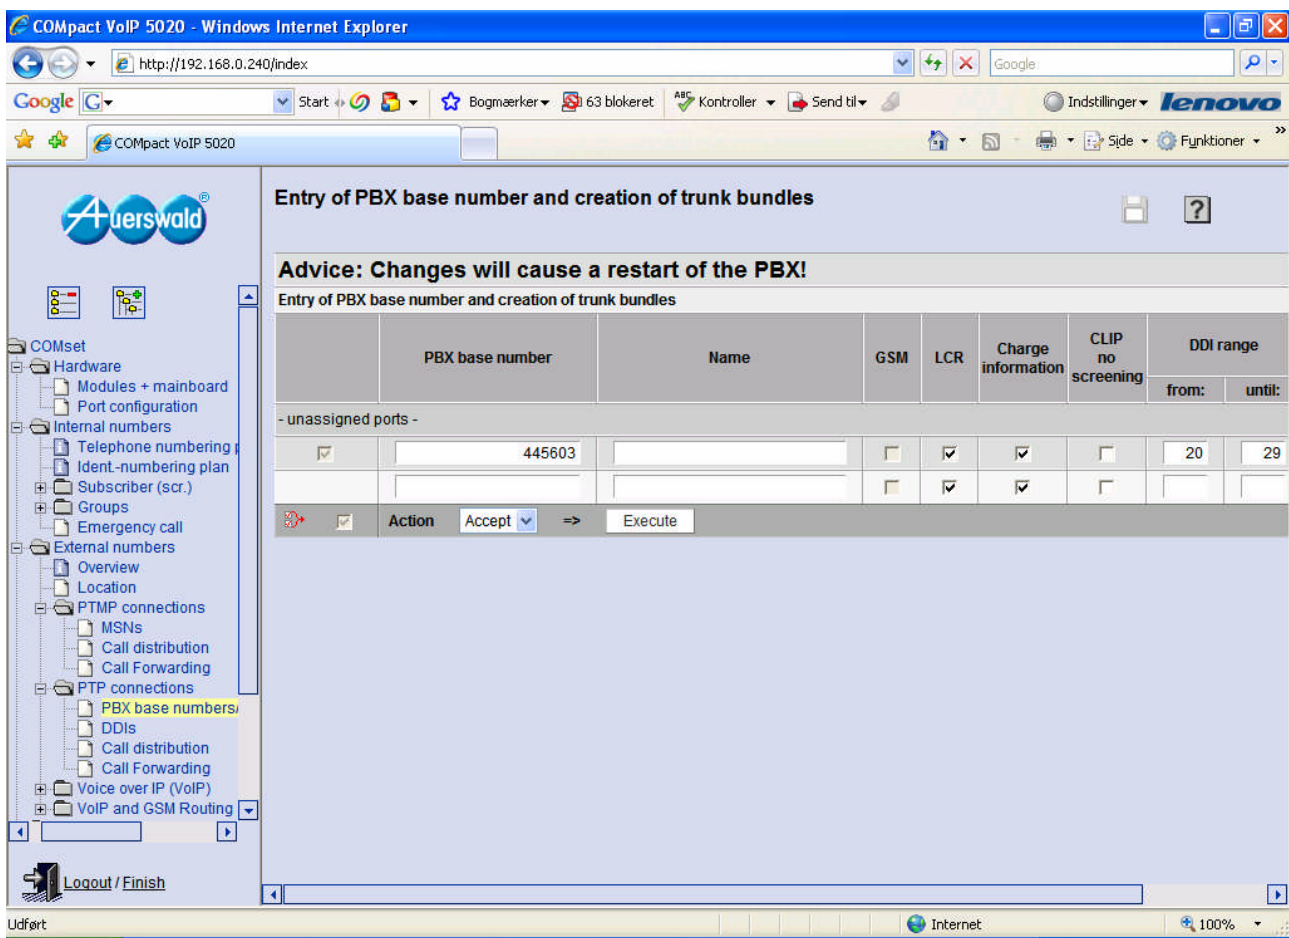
COMpact VoIP 5020 - Windows Internet Explorer

http://192.168.0.240/index

Google

Google G Start Bogmærker 63 blokeret Kontroller Send til Indstillinger lenovo

COMpact VoIP 5020

Side Funktioner

Auerswald

COMset
Hardware
Modules + mainboard
Port configuration
Internal numbers
Telephone numbering p
Ident.-numbering plan
Subscriber (scr.)
Groups
Emergency call
External numbers
Overview
Location
PTMP connections
MSNs
Call distribution
Call Forwarding
PTP connections
PBX base numbers/
DDIs
Call distribution
Call Forwarding
Voice over IP (VoIP)
VoIP and GSM Routing

Logout / Finish

Entry of PBX base number and creation of trunk bundles

?

Advice: Changes will cause a restart of the PBX!

Entry of PBX base number and creation of trunk bundles

| | PBX base number | Name | GSM | LCR | Charge information | CLIP no screening | DDI range from: | until: |
|---|---|---|---|---|---|---|---|---|
| - unassigned ports - | | | | | | | | |
| | 445603 | | | | | | 20 | 29 |
| | | | | | | | | |

Action Accept => Execute

Udført

Internet

100%